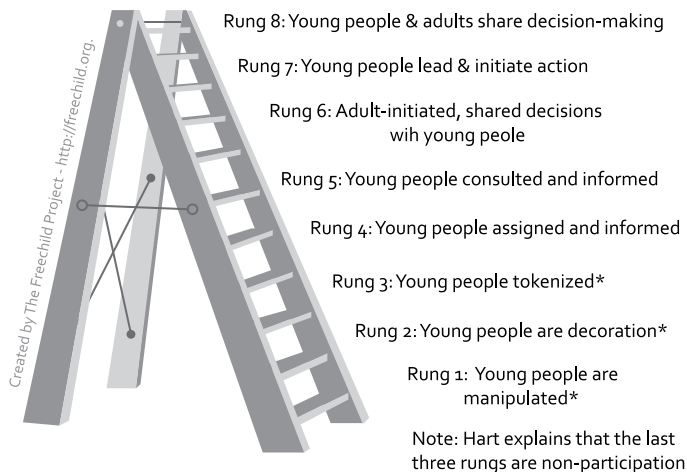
Created by The Freechild Project - http://freechild.org.

Rung 8: Young people & adults share decision-making

Rung 7: Young people lead & initiate action

Rung 6: Adult-initiated, shared decisions wih young peole

Rung 5: Young people consulted and informed

Rung 4: Young people assigned and informed

Rung 3: Young people tokenized*

Rung 2: Young people are decoration*

Rung 1: Young people are manipulated*

Note: Hart explains that the last three rungs are non-participation